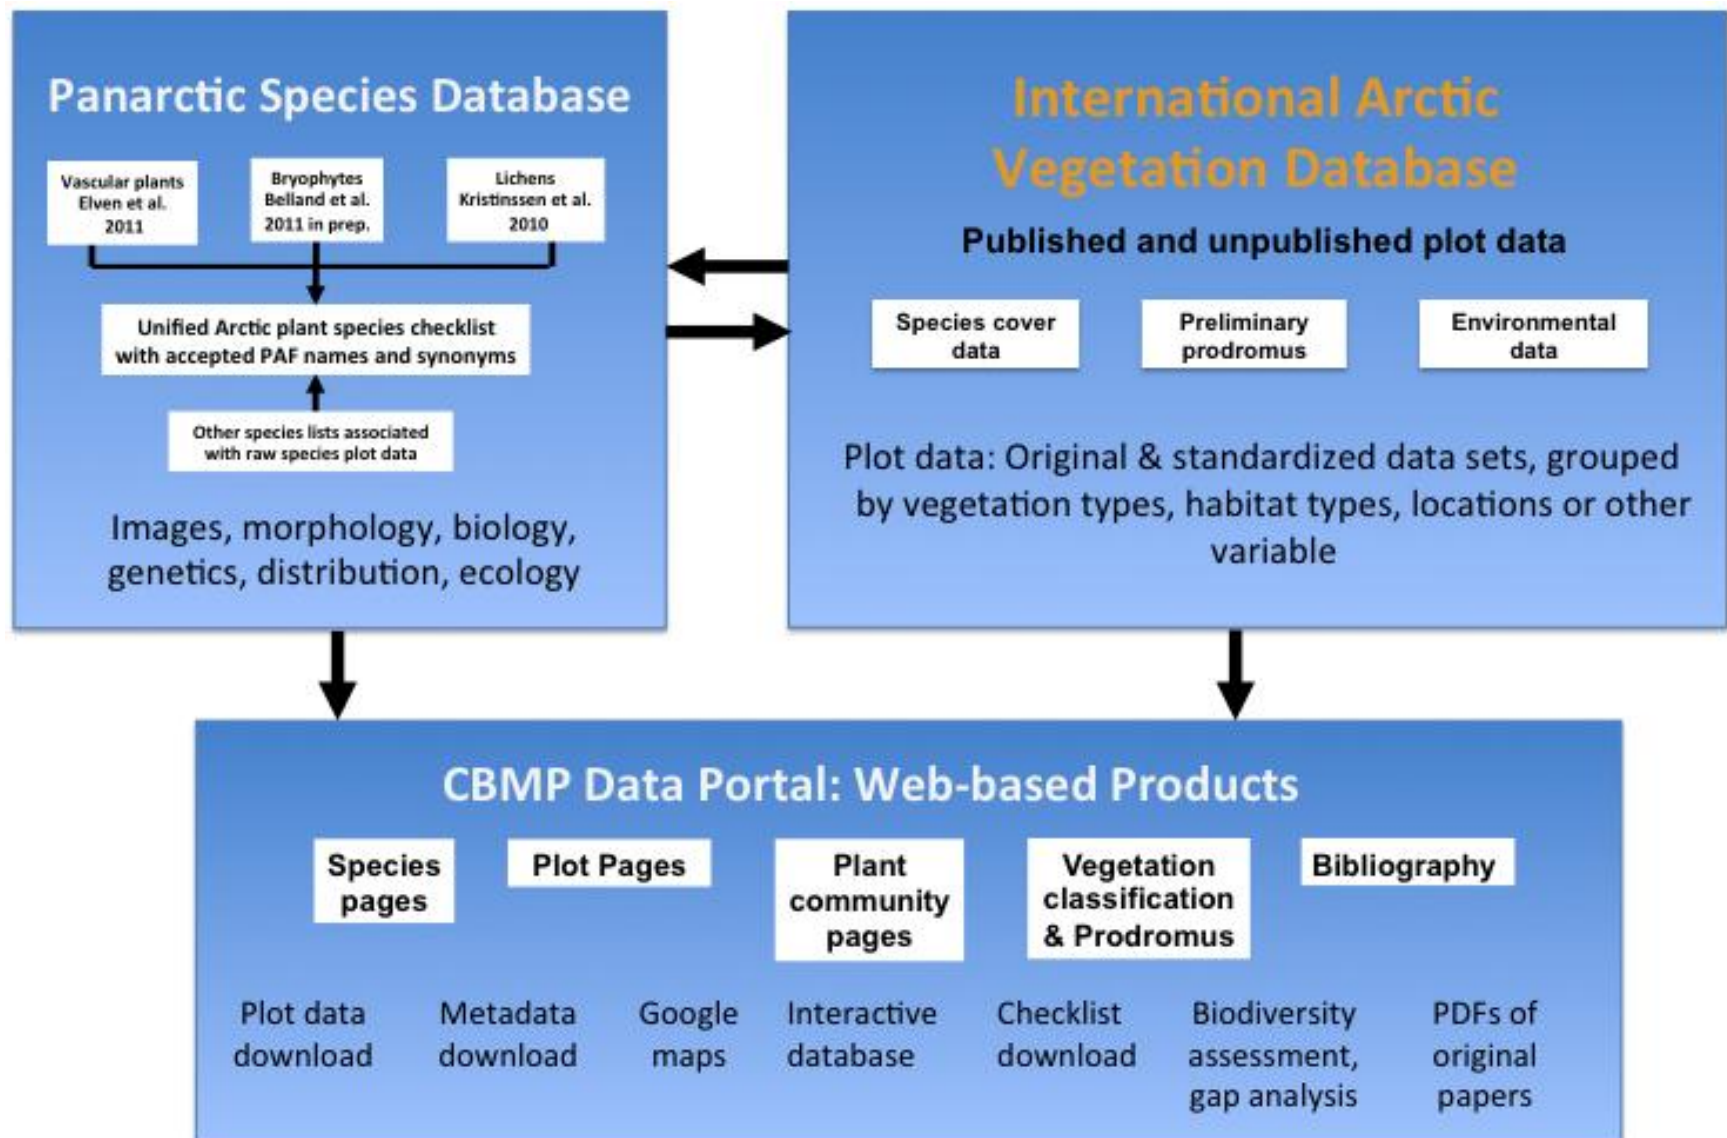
Panarctic Species Database

Vascular plants Elven et al. 2011

Bryophytes Belland et al. 2011 in prep.

Lichens Kristinssen et al. 2010

Unified Arctic plant species checklist with accepted PAF names and synonyms

Other species lists associated with raw species plot data

Images, morphology, biology, genetics, distribution, ecology

International Arctic Vegetation Database

Published and unpublished plot data

Species cover data

Preliminary prodromus

Environmental data

Plot data: Original & standardized data sets, grouped by vegetation types, habitat types, locations or other variable

CBMP Data Portal: Web-based Products

Species pages

Plot Pages

Plant community pages

Vegetation classification & Prodromus

Bibliography

Plot data download

Metadata download

Google maps

Interactive database

Checklist download

Biodiversity assessment, gap analysis

PDFs of original papers